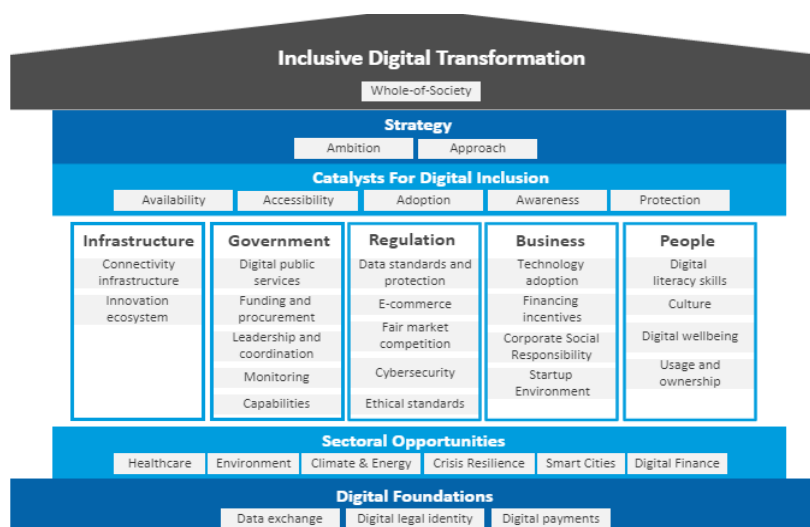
Inclusive Digital Transformation

Whole-of-Society

Strategy

Ambition

Approach

Catalysts For Digital Inclusion

Availability

Accessibility

Adoption

Awareness

Protection

Infrastructure

Connectivity infrastructure

Innovation ecosystem

Government

Digital public services

Funding and procurement

Leadership and coordination

Monitoring

Capabilities

Regulation

Data standards and protection

E-commerce

Fair market competition

Cybersecurity

Ethical standards

Business

Technology adoption

Financing incentives

Corporate Social Responsibility

Startup Environment

People

Digital literacy skills

Culture

Digital wellbeing

Usage and ownership

Sectoral Opportunities

Healthcare

Environment

Climate & Energy

Crisis Resilience

Smart Cities

Digital Finance

Digital Foundations

Data exchange

Digital legal identity

Digital payments